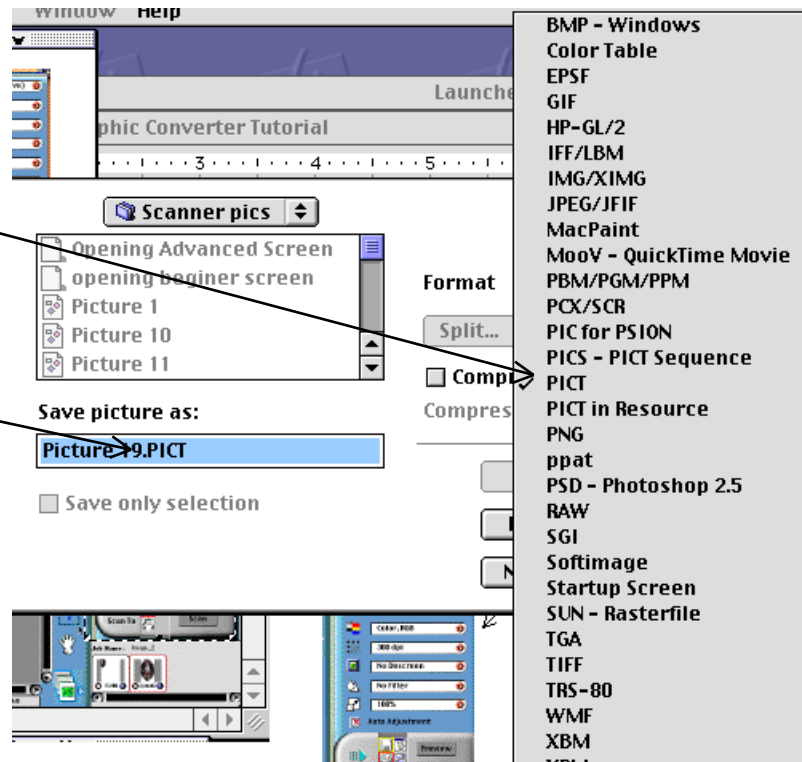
Window Help

Launche

phic Converter Tutorial

3 4 5

Scanner pics

Opening Advanced Screen
opening beginer screen
Picture 1
Picture 10
Picture 11

Format

Split...

Comp

Save picture as:

Compres

Picture 19.PICT

Save only selection

BMP - Windows
Color Table
EPSF
GIF
HP-GL/2
IFF/LBM
IMG/XIMG
JPEG/JFIF
MacPaint
MooV - QuickTime Movie
PBM/PGM/PPM
PCX/SCR
PIC for PSION
PICS - PICT Sequence
PICT
PICT in Resource
PNG
ppat
PSD - Photoshop 2.5
RAW
SGI
Softimage
Startup Screen
SUN - Rasterfile
TGA
TIFF
TRS-80
WMF
XBM

Scan To
Scan
Color, RGB
300 dpi
No Descreen
No Filter
100%
Auto Adjustment
Preview